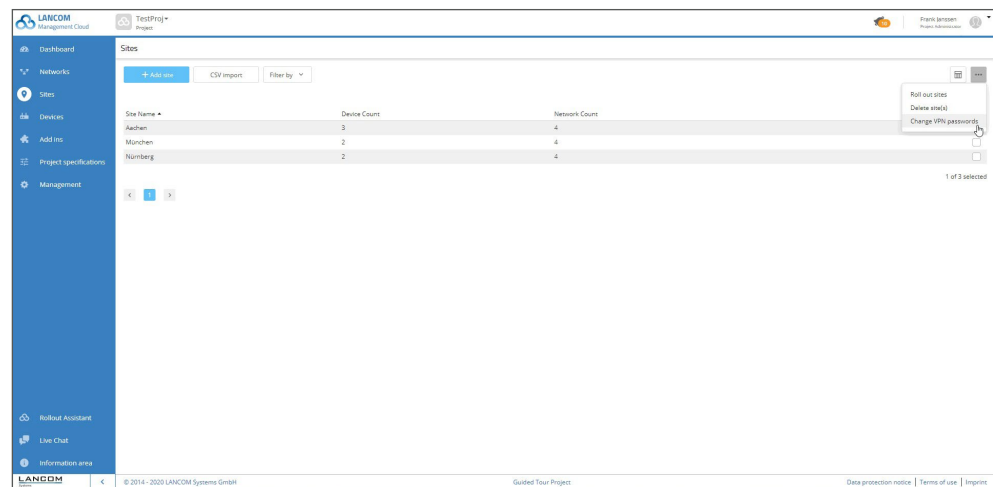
LANCOM Management Cloud

TestProj
Project

Frank Janssen
Project Administrator

Dashboard
Networks
Sites
Devices
Add ins
Project specifications
Management

Sites

+ Add site
CSV import
Filter by

Roll out sites
Delete site(s)
Change VPN passwords

| Site Name ▲ | Device Count | Network Count |
|---|---|---|
| Aachen | 3 | 4 |
| München | 2 | 4 |
| Nürnberg | 2 | 4 |

1 of 3 selected

‹ 1 ›

Rollout Assistant
Live Chat
Information area

LANCOM Systems

© 2014 - 2020 LANCOM Systems GmbH
Guided Tour Project
Data protection notice | Terms of use | Imprint